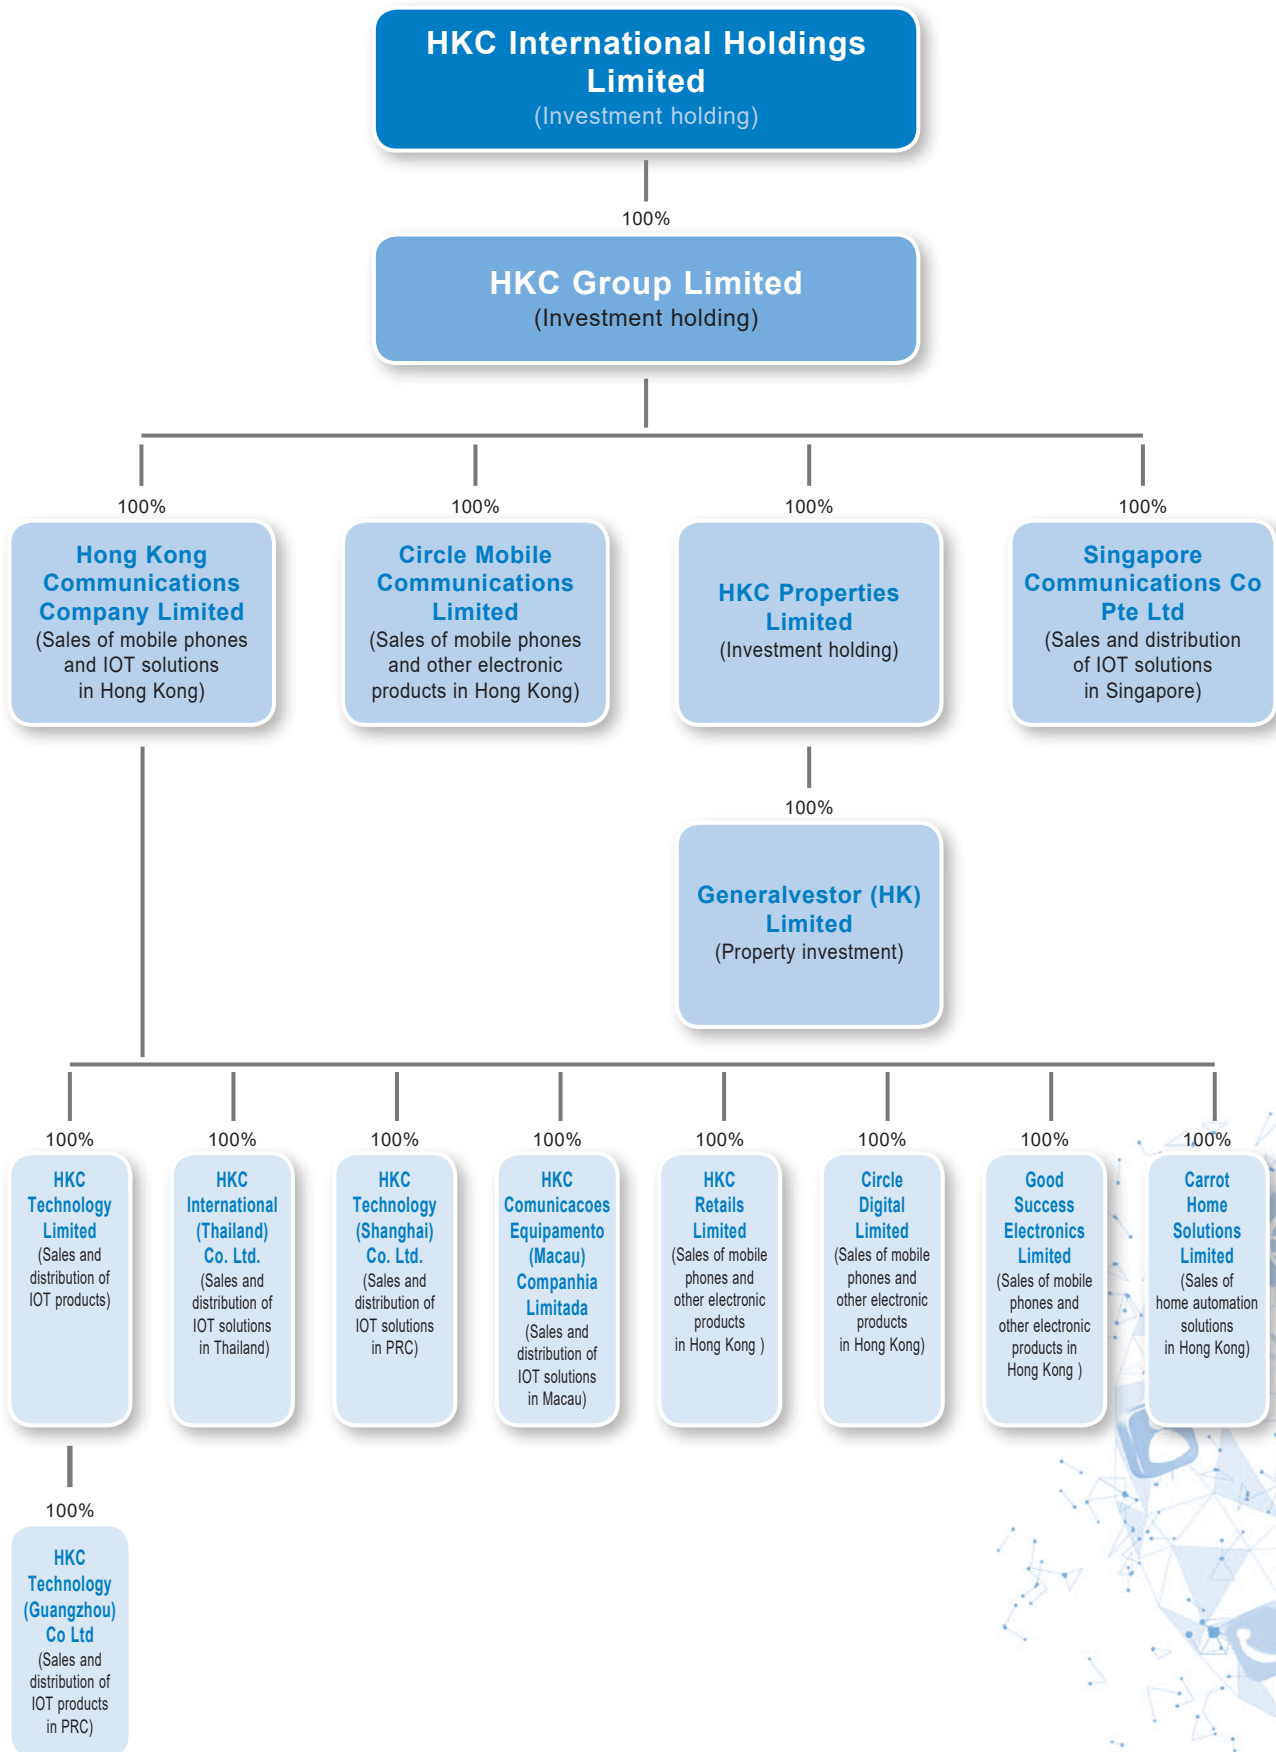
HKC International Holdings Limited
(Investment holding)

100%

HKC Group Limited
(Investment holding)

100%

Hong Kong Communications Company Limited
(Sales of mobile phones and IOT solutions in Hong Kong)

100%

Circle Mobile Communications Limited
(Sales of mobile phones and other electronic products in Hong Kong)

100%

HKC Properties Limited
(Investment holding)

100%

Singapore Communications Co Pte Ltd
(Sales and distribution of IOT solutions in Singapore)

100%

Generalvestor (HK) Limited
(Property investment)

100%

HKC Technology Limited
(Sales and distribution of IOT products)

100%

HKC International (Thailand) Co. Ltd.
(Sales and distribution of IOT solutions in Thailand)

100%

HKC Technology (Shanghai) Co. Ltd.
(Sales and distribution of IOT solutions in PRC)

100%

HKC Comunicacoes Equipamento (Macau) Companhia Limitada
(Sales and distribution of IOT solutions in Macau)

100%

HKC Retails Limited
(Sales of mobile phones and other electronic products in Hong Kong )

100%

Circle Digital Limited
(Sales of mobile phones and other electronic products in Hong Kong)

100%

Good Success Electronics Limited
(Sales of mobile phones and other electronic products in Hong Kong )

100%

Carrot Home Solutions Limited
(Sales of home automation solutions in Hong Kong)

100%

HKC Technology (Guangzhou) Co Ltd
(Sales and distribution of IOT products in PRC)